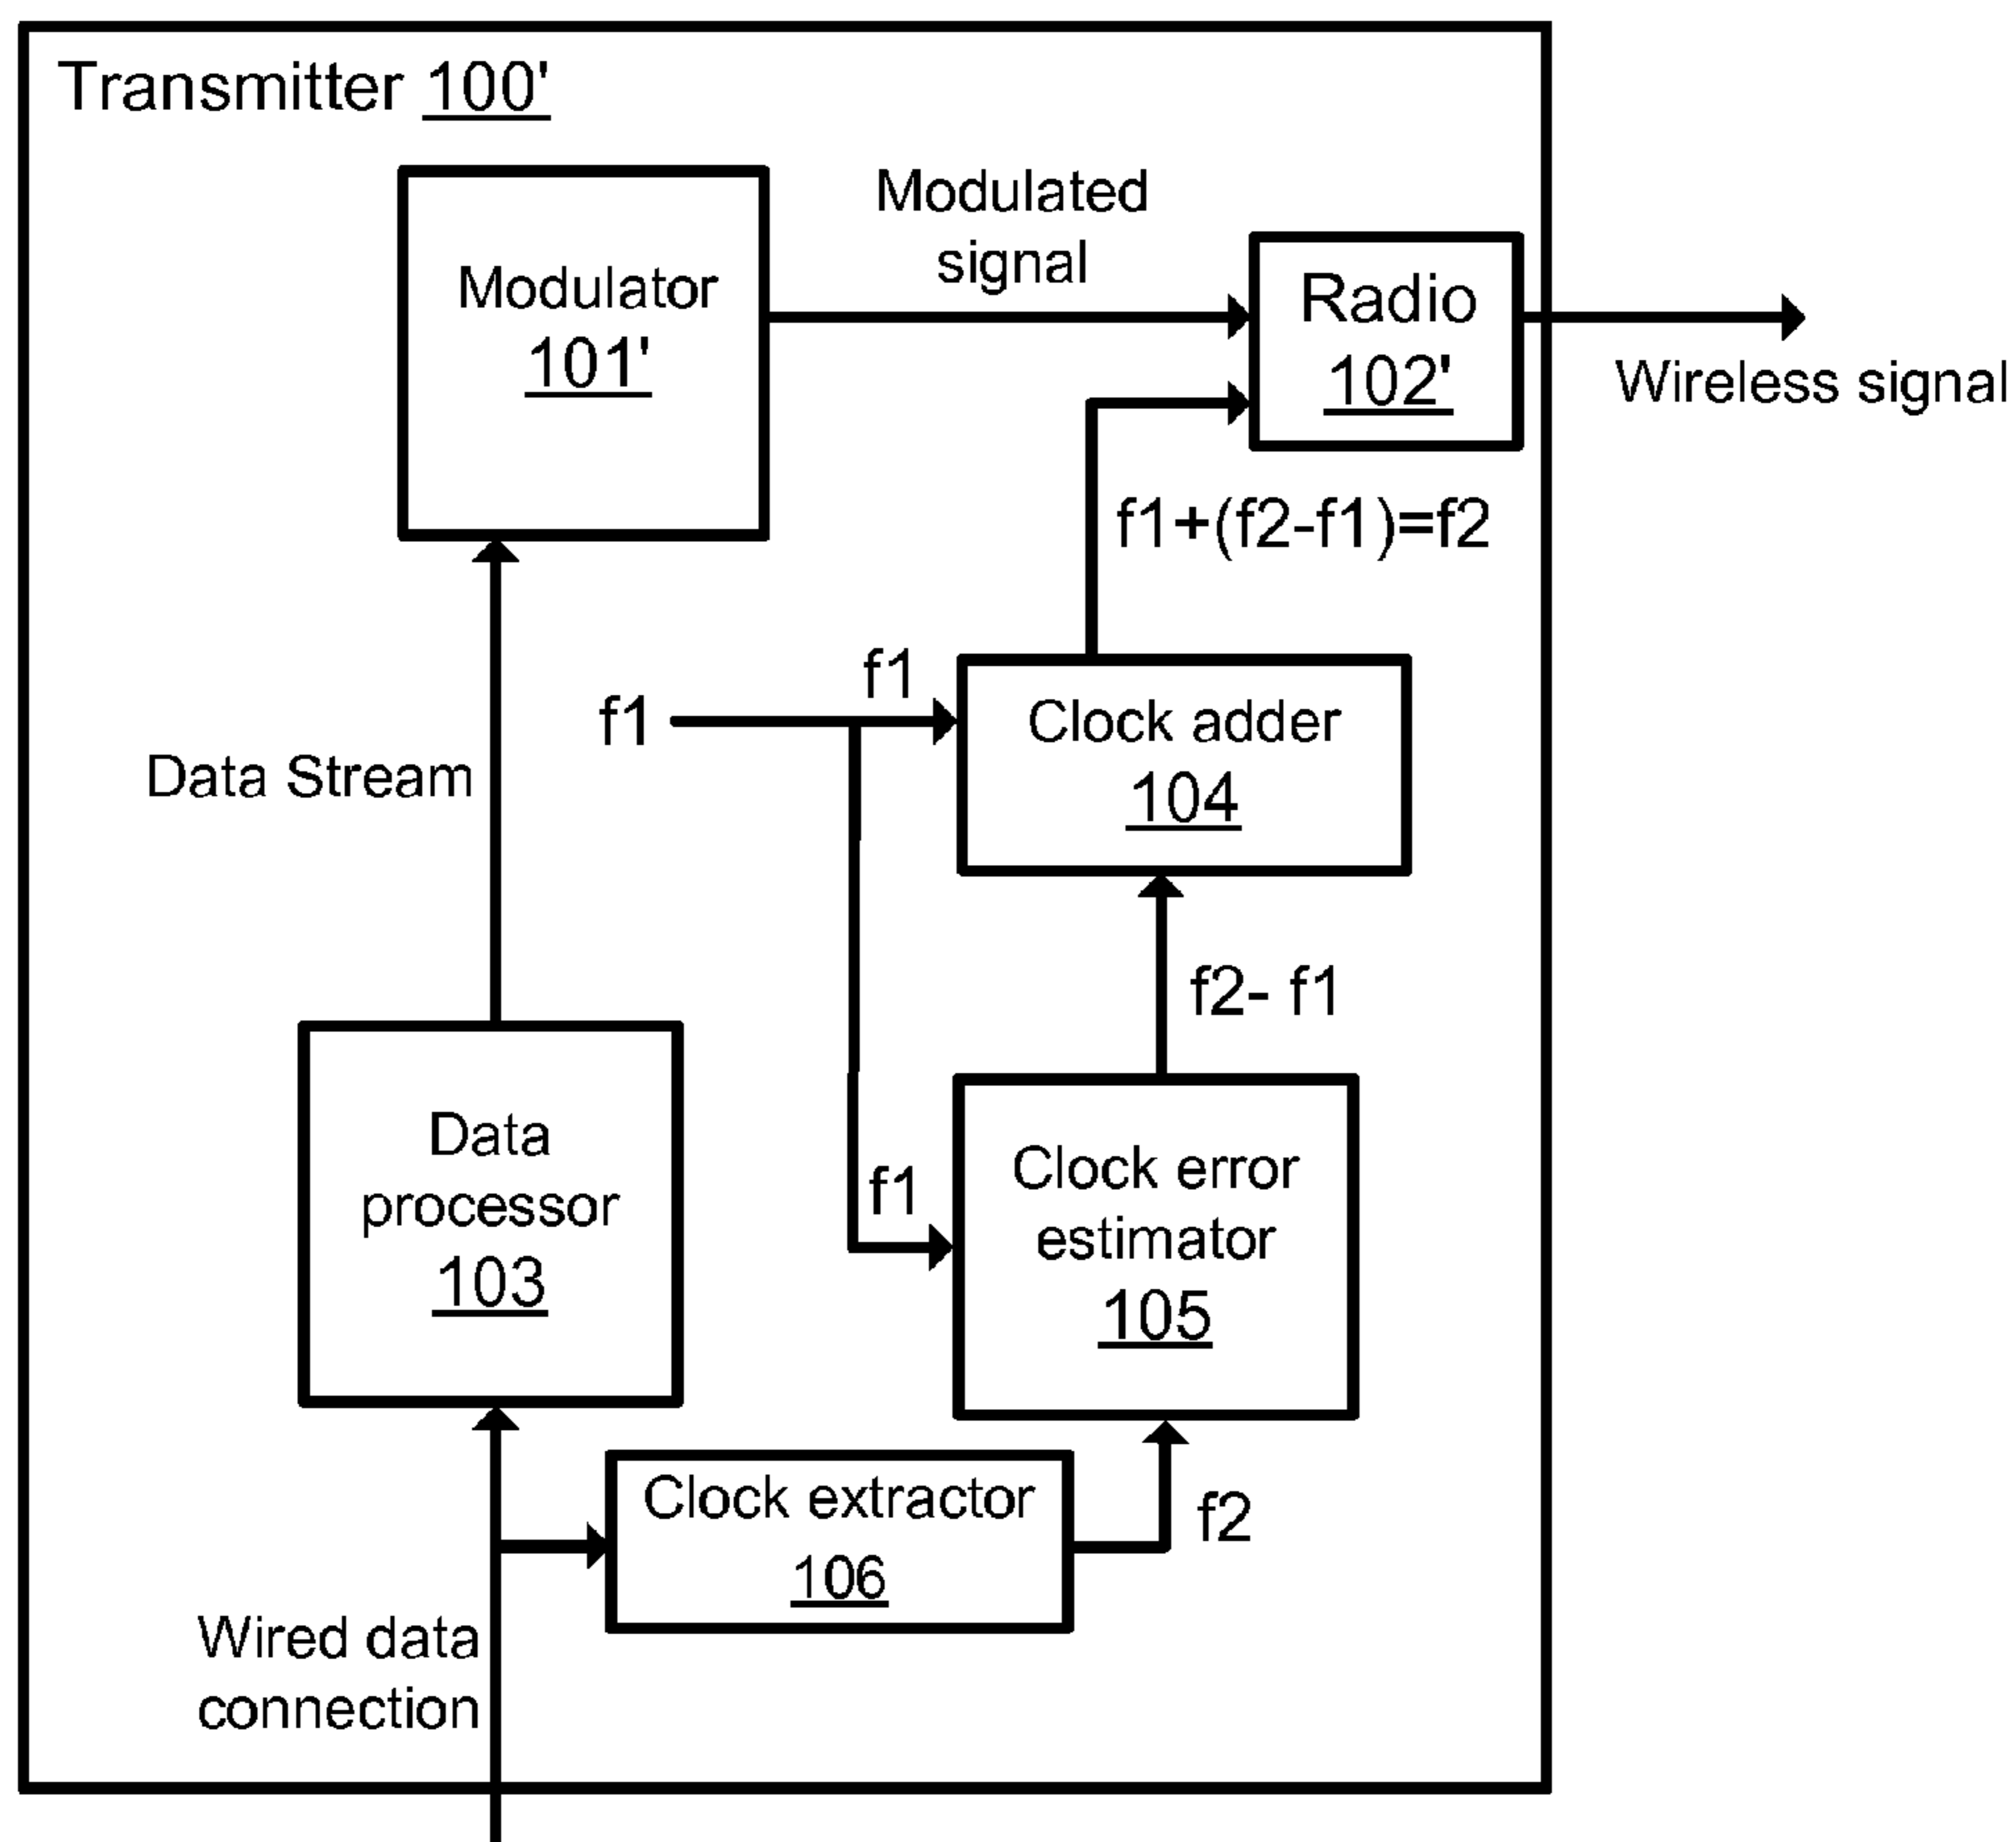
Transmitter 100'

Modulator 101'

Modulated signal

Radio 102'

Wireless signal

f1+(f2-f1)=f2

f1

f1

Clock adder 104

Data Stream

f2- f1

Data processor 103

f1

Clock error estimator 105

Clock extractor 106

f2

Wired data connection